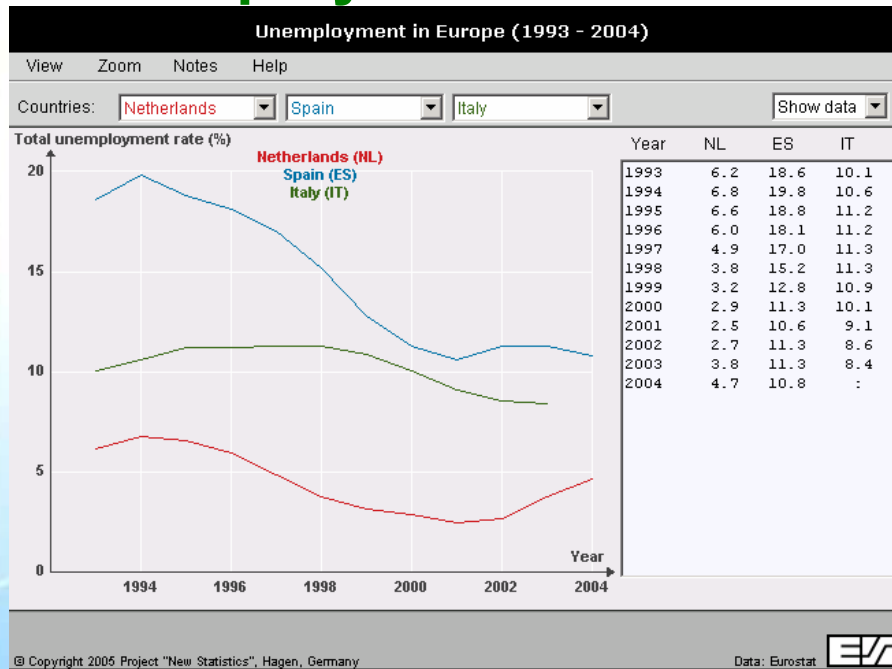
Unemployment in Europe (1993 - 2004)

View Zoom Notes Help

Countries: Netherlands Spain Italy Show data

Total unemployment rate (%)

Netherlands (NL)
Spain (ES)
Italy (IT)

20
15
10
5
0

1994 1996 1998 2000 2002 2004
Year

| Year | NL | ES | IT |
|---|---|---|---|
| 1993 | 6.2 | 18.6 | 10.1 |
| 1994 | 6.8 | 19.8 | 10.6 |
| 1995 | 6.6 | 18.8 | 11.2 |
| 1996 | 6.0 | 18.1 | 11.2 |
| 1997 | 4.9 | 17.0 | 11.3 |
| 1998 | 3.8 | 15.2 | 11.3 |
| 1999 | 3.2 | 12.8 | 10.9 |
| 2000 | 2.9 | 11.3 | 10.1 |
| 2001 | 2.5 | 10.6 | 9.1 |
| 2002 | 2.7 | 11.3 | 8.6 |
| 2003 | 3.8 | 11.3 | 8.4 |
| 2004 | 4.7 | 10.8 | : |

© Copyright 2005 Project "New Statistics", Hagen, Germany

Data: Eurostat